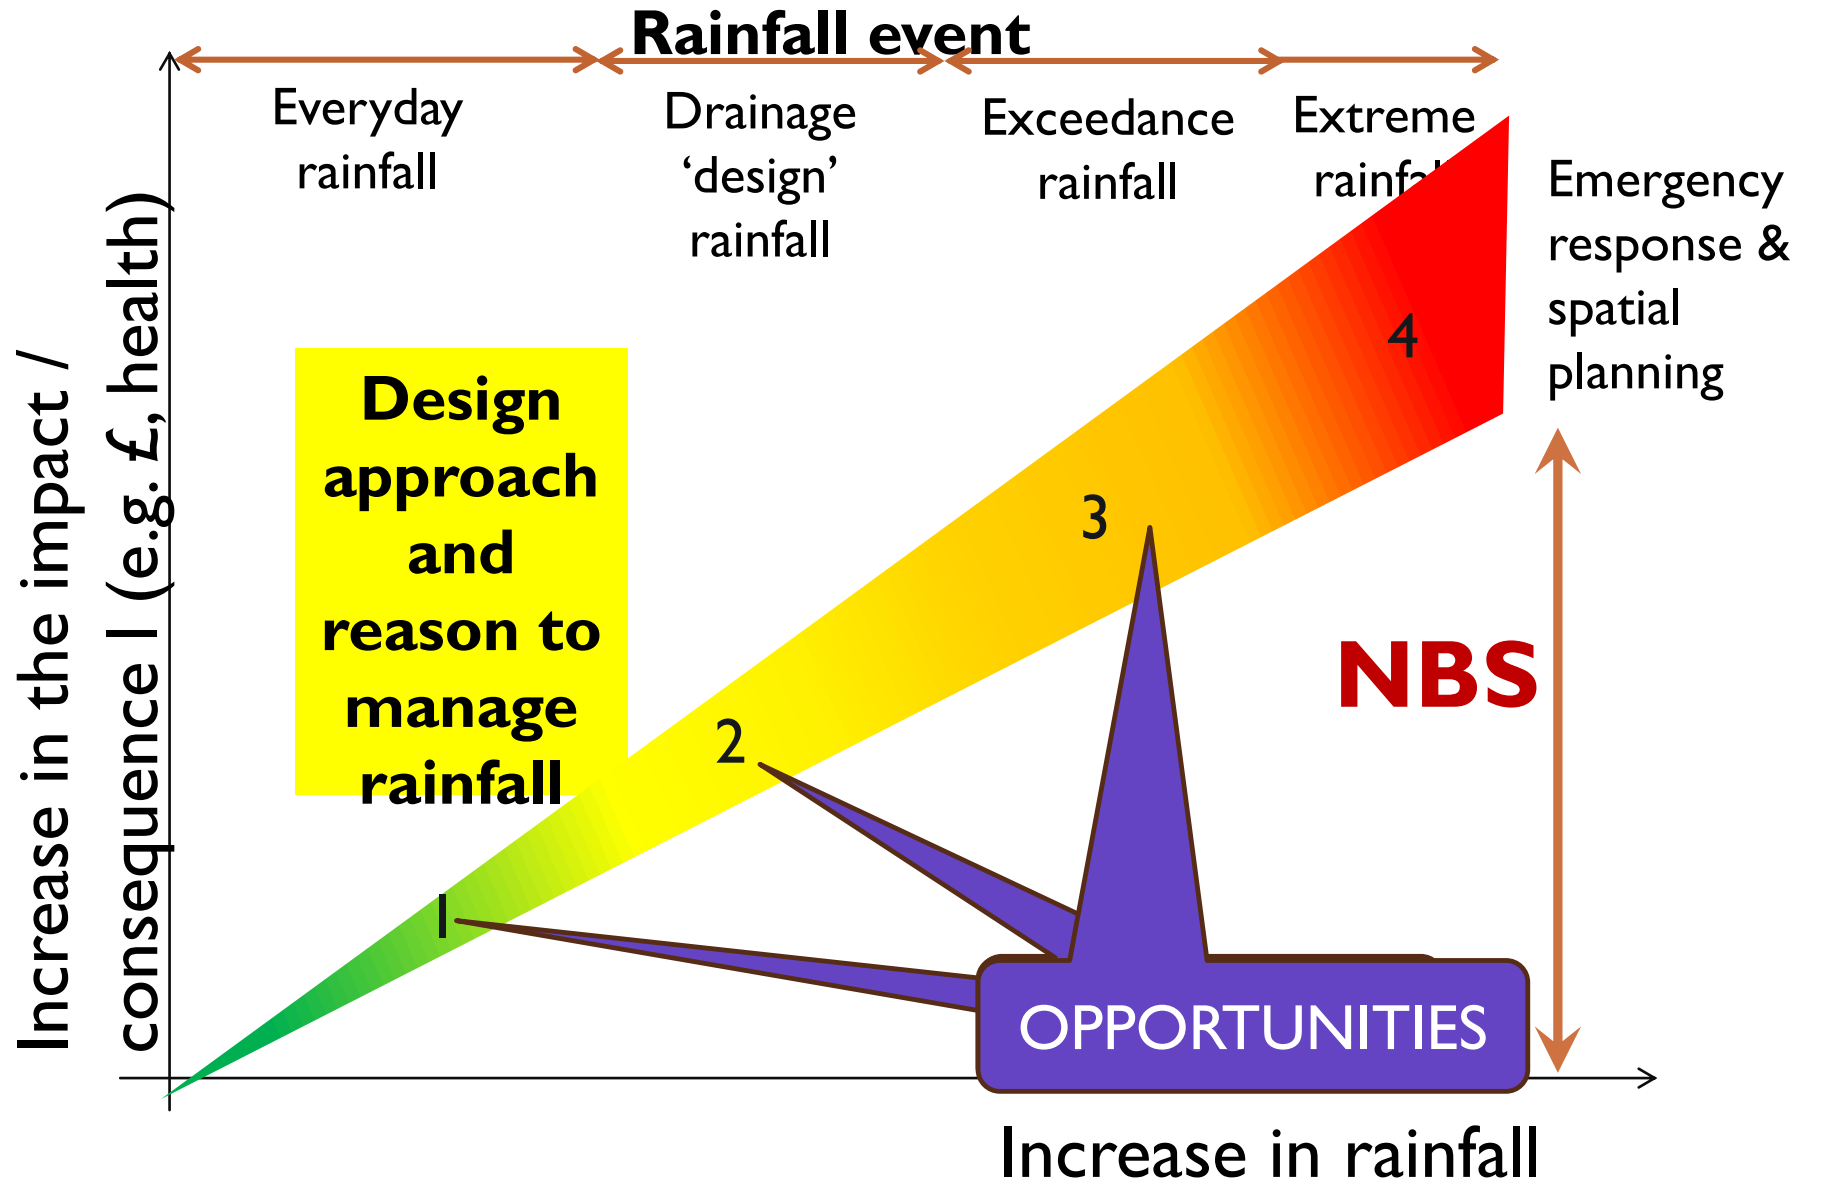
Rainfall event

Everyday rainfall

Drainage 'design' rainfall

Exceedance rainfall

Extreme rainf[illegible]

Emergency response & spatial planning

Increase in the impact / consequence I (e.g. £, health)

Design approach and reason to manage rainfall

4

3

2

1

NBS

OPPORTUNITIES

Increase in rainfall